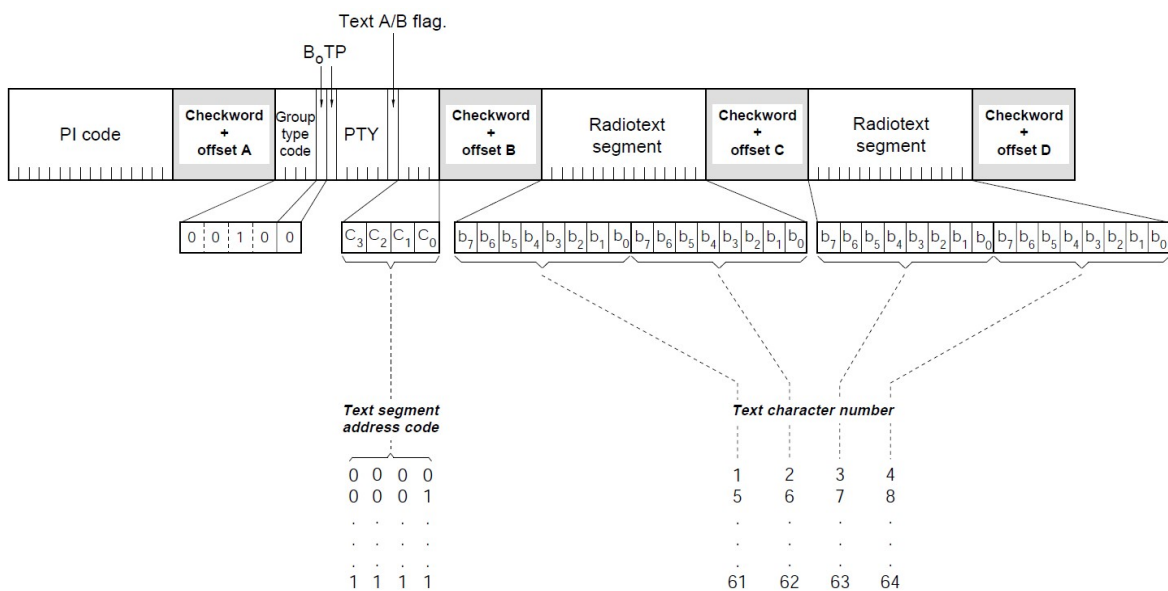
Text A/B flag.

$B_0$TP

PI code

Checkword + offset A

Group type code

PTY

Checkword + offset B

Radiotext segment

Checkword + offset C

Radiotext segment

Checkword + offset D

0 0 1 0 0

$C_3$ $C_2$ $C_1$ $C_0$

$b_7$ $b_6$ $b_5$ $b_4$ $b_3$ $b_2$ $b_1$ $b_0$ $b_7$ $b_6$ $b_5$ $b_4$ $b_3$ $b_2$ $b_1$ $b_0$

$b_7$ $b_6$ $b_5$ $b_4$ $b_3$ $b_2$ $b_1$ $b_0$ $b_7$ $b_6$ $b_5$ $b_4$ $b_3$ $b_2$ $b_1$ $b_0$

Text segment address code

Text character number

| | | | | | | | |
|---|---|---|---|---|---|---|---|
| 0 | 0 | 0 | 0 | 1 | 2 | 3 | 4 |
| 0 | 0 | 0 | 1 | 5 | 6 | 7 | 8 |
| . | . | . | . | . | . | . | . |
| . | . | . | . | . | . | . | . |
| 1 | 1 | 1 | 1 | 61 | 62 | 63 | 64 |